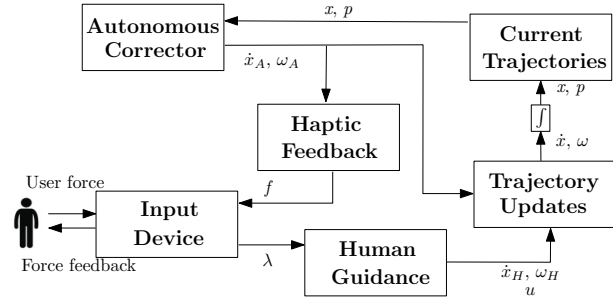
Autonomous Corrector

$x$, $p$

Current Trajectories

$\dot{x}_A$, $\omega_A$

$x$, $p$

$\int$

Haptic Feedback

$\dot{x}$, $\omega$

User force

$f$

Trajectory Updates

Input Device

Human Guidance

Force feedback

$\lambda$

$\dot{x}_H$, $\omega_H$

$u$